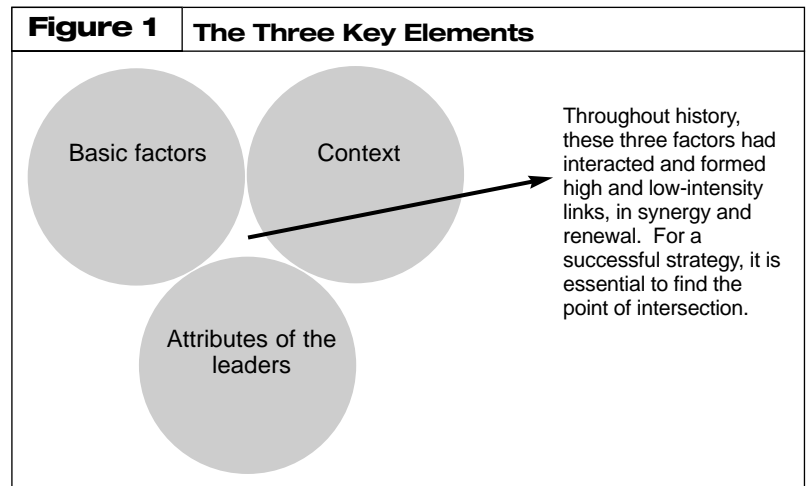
Figure 1 | The Three Key Elements

Basic factors

Context

Attributes of the leaders

Throughout history, these three factors had interacted and formed high and low-intensity links, in synergy and renewal. For a successful strategy, it is essential to find the point of intersection.